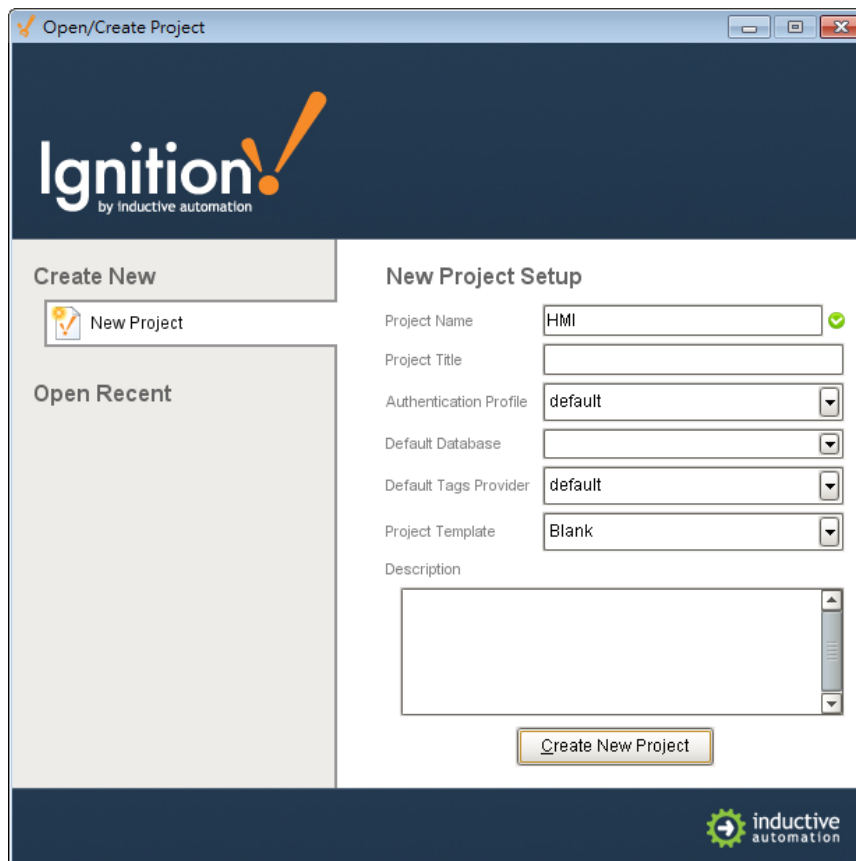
Open/Create Project

Ignition!
by inductive automation

Create New

New Project

Open Recent

New Project Setup

Project Name HMI

Project Title

Authentication Profile default

Default Database

Default Tags Provider default

Project Template Blank

Description

Create New Project

inductive automation